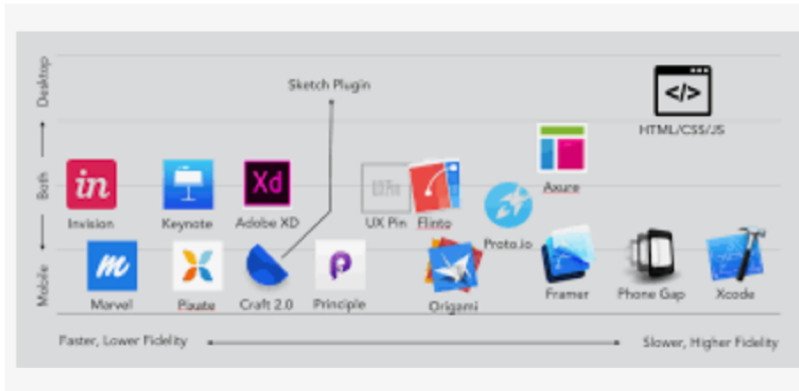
Desktop
Both
Mobile

Sketch Plugin

HTML/CSS/JS

in
Invision

Keynote

Xd
Adobe XD

UX Pin

Flinto

Axure

Proto.io

Marvel

Pixate

Craft 2.0

Principle

Origami

Framer

Phone Gap

Xcode

Faster, Lower Fidelity

Slower, Higher Fidelity